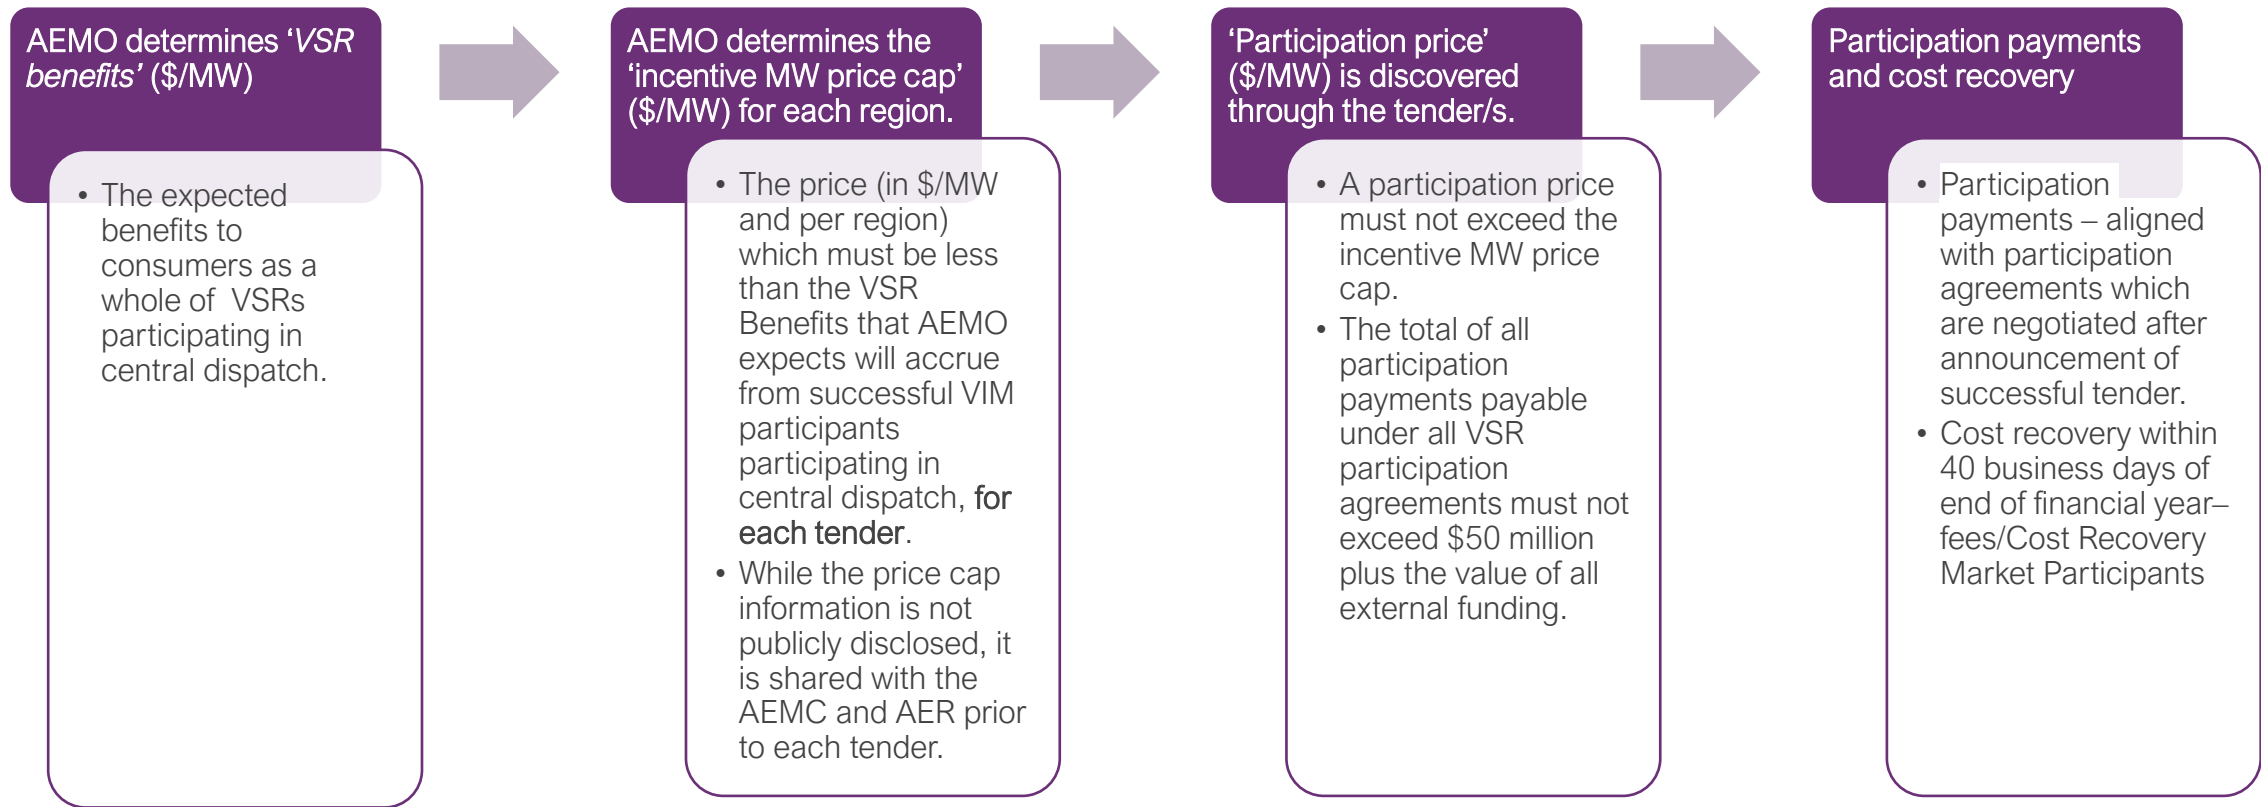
AEMO determines '*VSR benefits*' (\$/MW)

• The expected benefits to consumers as a whole of VSRs participating in central dispatch.

AEMO determines the 'incentive MW price cap' (\$/MW) for each region.

• The price (in \$/MW and per region) which must be less than the VSR Benefits that AEMO expects will accrue from successful VIM participants participating in central dispatch, for each tender.
• While the price cap information is not publicly disclosed, it is shared with the AEMC and AER prior to each tender.

'Participation price' (\$/MW) is discovered through the tender/s.

• A participation price must not exceed the incentive MW price cap.
• The total of all participation payments payable under all VSR participation agreements must not exceed \$50 million plus the value of all external funding.

Participation payments and cost recovery

• Participation payments – aligned with participation agreements which are negotiated after announcement of successful tender.
• Cost recovery within 40 business days of end of financial year– fees/Cost Recovery Market Participants